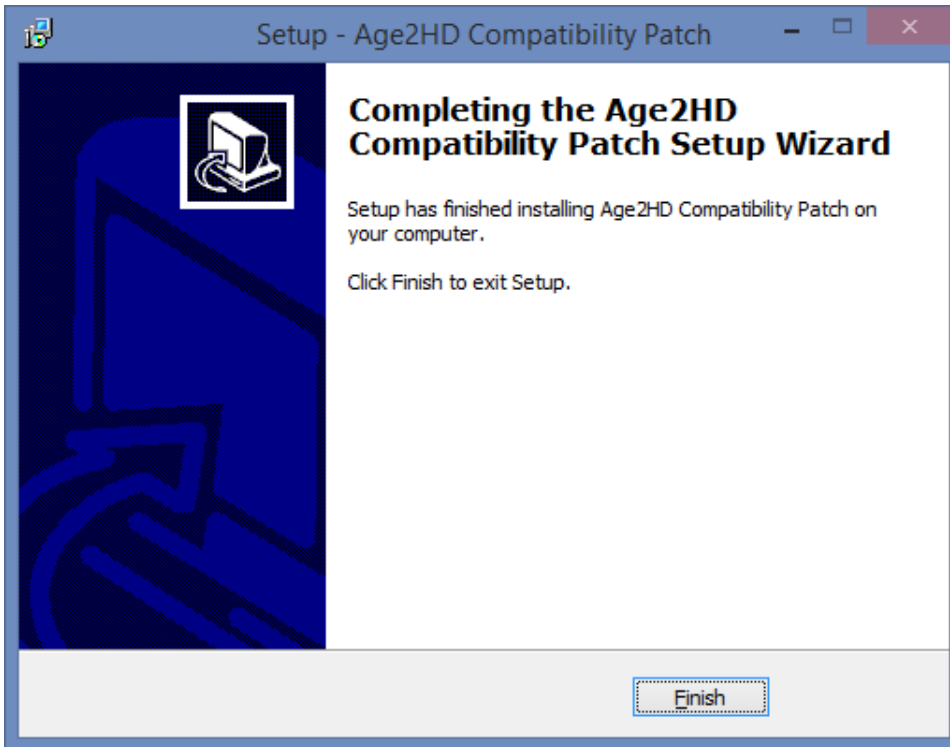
Setup - Age2HD Compatibility Patch

Completing the Age2HD Compatibility Patch Setup Wizard

Setup has finished installing Age2HD Compatibility Patch on your computer.

Click Finish to exit Setup.

Finish